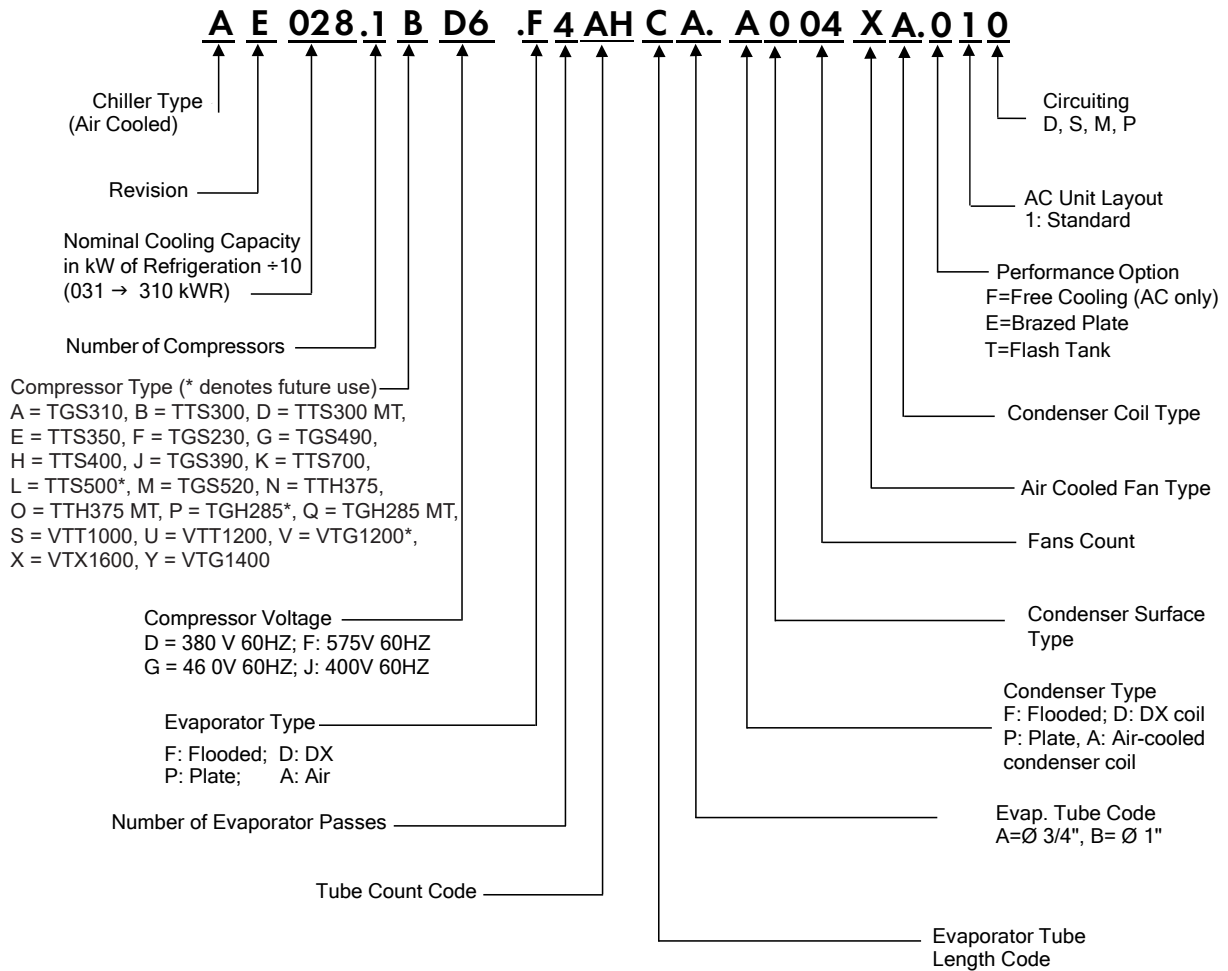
A E 028.1 B D6 .F 4 AH C A. A 0 04 X A. 0 1 0

Chiller Type
(Air Cooled)

Revision

Nominal Cooling Capacity in kW of Refrigeration ÷10 (031 → 310 kWR)

Number of Compressors

Compressor Type (* denotes future use)
A = TGS310, B = TTS300, D = TTS300 MT, E = TTS350, F = TGS230, G = TGS490, H = TTS400, J = TGS390, K = TTS700, L = TTS500*, M = TGS520, N = TTH375, O = TTH375 MT, P = TGH285*, Q = TGH285 MT, S = VTT1000, U = VTT1200, V = VTG1200*, X = VTX1600, Y = VTG1400

Compressor Voltage
D = 380 V 60HZ; F: 575V 60HZ
G = 46 0V 60HZ; J: 400V 60HZ

Evaporator Type
F: Flooded; D: DX
P: Plate; A: Air

Number of Evaporator Passes

Tube Count Code

Circuiting
D, S, M, P

AC Unit Layout
1: Standard

Performance Option
F=Free Cooling (AC only)
E=Brazed Plate
T=Flash Tank

Condenser Coil Type

Air Cooled Fan Type

Fans Count

Condenser Surface Type

Condenser Type
F: Flooded; D: DX coil
P: Plate, A: Air-cooled condenser coil

Evap. Tube Code
A=Ø 3/4", B= Ø 1"

Evaporator Tube Length Code